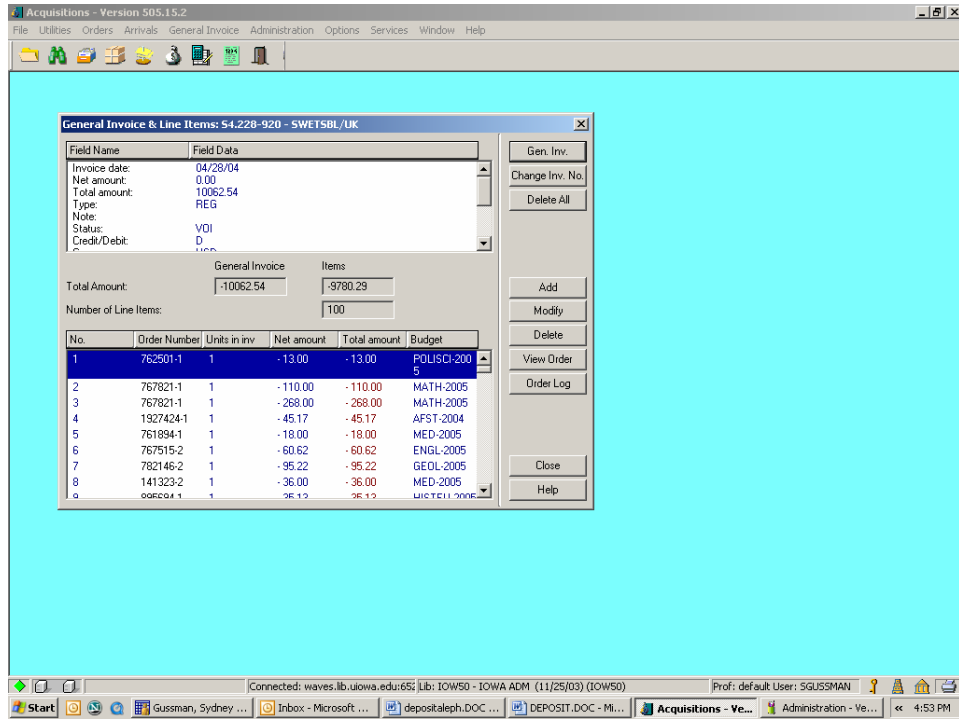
Acquisitions - Version 505.15.2

File Utilities Orders Arrivals General Invoice Administration Options Services Window Help

General Invoice & Line Items: 54.228-920 - SWETSBL/UK

| Field Name | Field Data |
|---|---|
| Invoice date: | 04/28/04 |
| Net amount: | 0.00 |
| Total amount: | 10062.54 |
| Type: | REG |
| Note: | |
| Status: | VOI |
| Credit/Debit: | D |

Gen. Inv.
Change Inv. No.
Delete All

General Invoice Items
Total Amount: -10062.54 -9780.29
Number of Line Items: 100

Add
Modify
Delete
View Order
Order Log

| No. | Order Number | Units in inv | Net amount | Total amount | Budget |
|---|---|---|---|---|---|
| 1 | 762501-1 | 1 | - 13.00 | - 13.00 | POLISCI-2005 |
| 2 | 767821-1 | 1 | - 110.00 | - 110.00 | MATH-2005 |
| 3 | 767821-1 | 1 | - 268.00 | - 268.00 | MATH-2005 |
| 4 | 1927424-1 | 1 | - 45.17 | - 45.17 | AFST-2004 |
| 5 | 761894-1 | 1 | - 18.00 | - 18.00 | MED-2005 |
| 6 | 767515-2 | 1 | - 60.62 | - 60.62 | ENGL-2005 |
| 7 | 782146-2 | 1 | - 95.22 | - 95.22 | GEOL-2005 |
| 8 | 141323-2 | 1 | - 36.00 | - 36.00 | MED-2005 |
| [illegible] | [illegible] | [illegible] | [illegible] | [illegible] | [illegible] |

Close
Help

Connected: waves.lib.uiowa.edu:65 Lib: IOW50 - IOWA ADM (11/25/03) (IOW50) Prof: default User: SGUSSMAN

Start | Gussman, Sydney ... | Inbox - Microsoft ... | depositaleph.DOC ... | DEPOSIT.DOC - Mi... | Acquisitions - Ve... | Administration - Ve... | « 4:53 PM